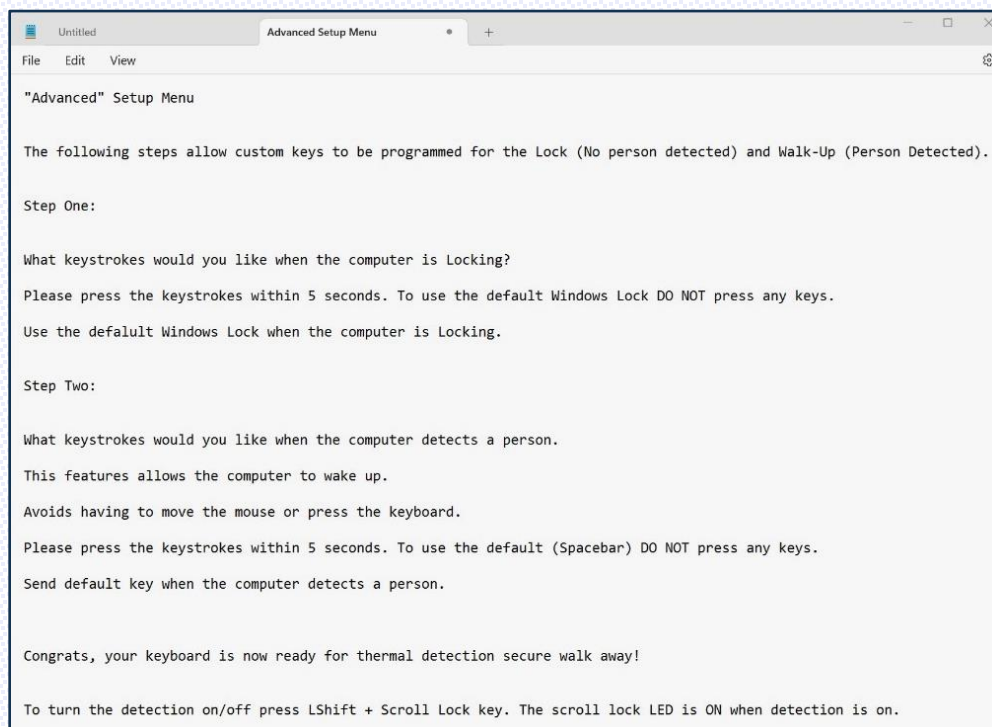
Untitled

Advanced Setup Menu

+

File Edit View

"Advanced" Setup Menu

The following steps allow custom keys to be programmed for the Lock (No person detected) and Walk-Up (Person Detected).

Step One:

What keystrokes would you like when the computer is Locking?

Please press the keystrokes within 5 seconds. To use the default Windows Lock DO NOT press any keys.

Use the defalult Windows Lock when the computer is Locking.

Step Two:

What keystrokes would you like when the computer detects a person.

This features allows the computer to wake up.

Avoids having to move the mouse or press the keyboard.

Please press the keystrokes within 5 seconds. To use the default (Spacebar) DO NOT press any keys.

Send default key when the computer detects a person.

Congrats, your keyboard is now ready for thermal detection secure walk away!

To turn the detection on/off press LShift + Scroll Lock key. The scroll lock LED is ON when detection is on.